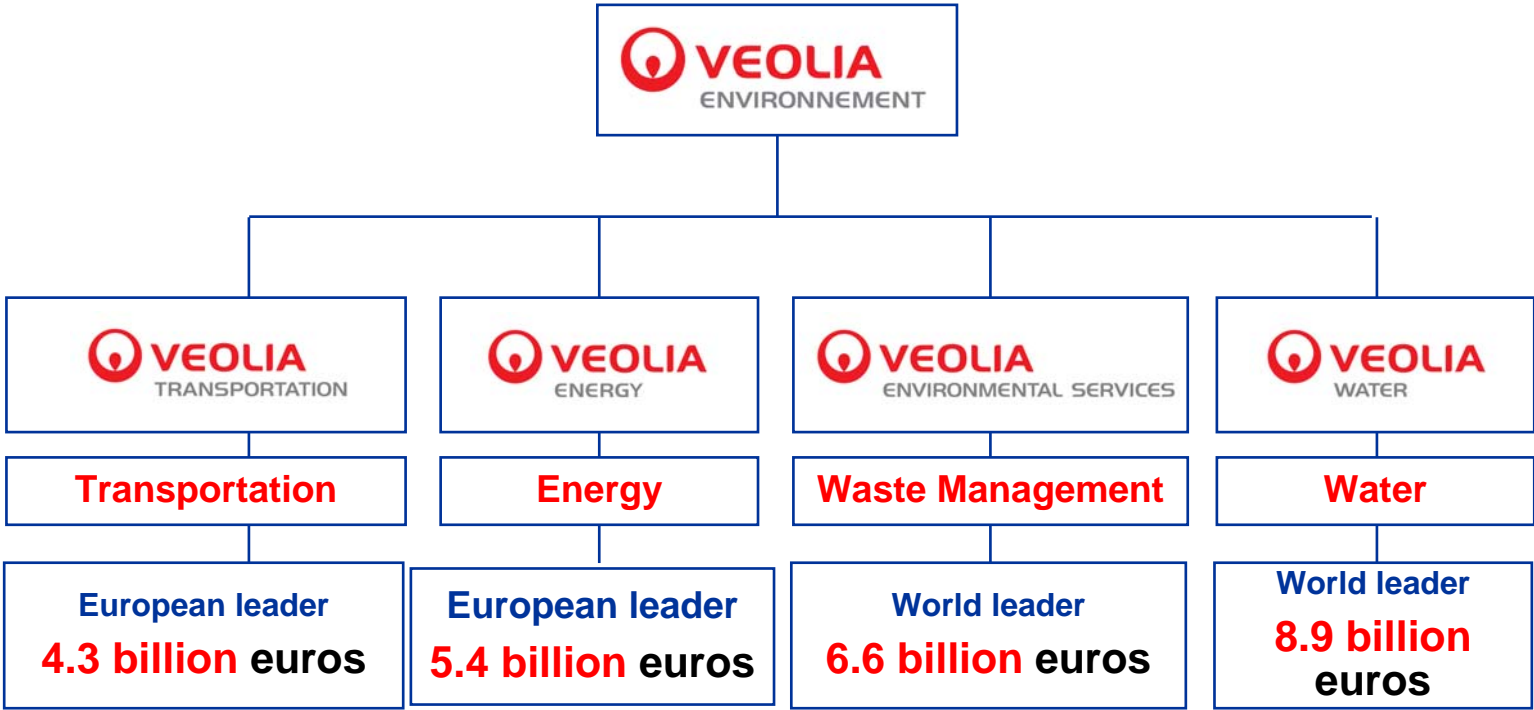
VEOLIA
ENVIRONNEMENT

VEOLIA
TRANSPORTATION

Transportation

European leader
4.3 billion euros

VEOLIA
ENERGY

Energy

European leader
5.4 billion euros

VEOLIA
ENVIRONMENTAL SERVICES

Waste Management

World leader
6.6 billion euros

VEOLIA
WATER

Water

World leader
8.9 billion euros